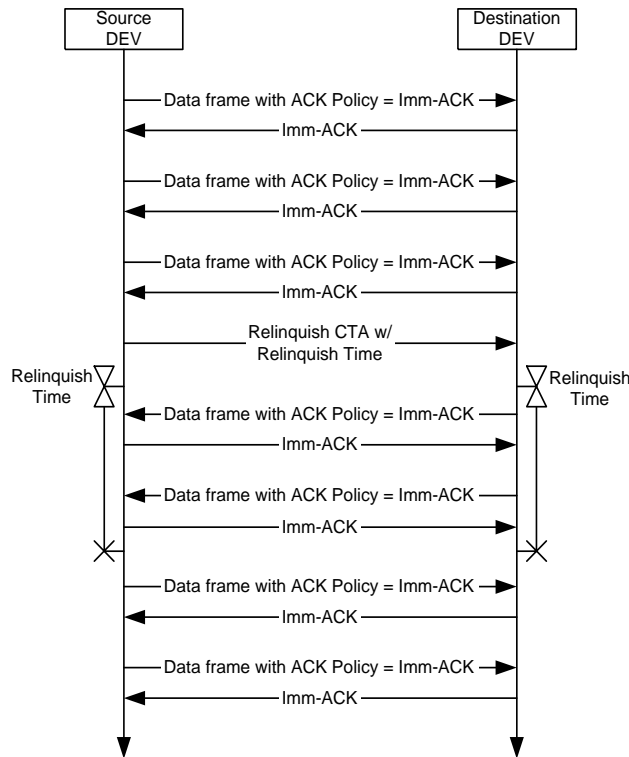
Source DEV

Destination DEV

Data frame with ACK Policy = Imm-ACK

Imm-ACK

Data frame with ACK Policy = Imm-ACK

Imm-ACK

Data frame with ACK Policy = Imm-ACK

Imm-ACK

Relinquish CTA w/ Relinquish Time

Relinquish Time

Relinquish Time

Data frame with ACK Policy = Imm-ACK

Imm-ACK

Data frame with ACK Policy = Imm-ACK

Imm-ACK

Data frame with ACK Policy = Imm-ACK

Imm-ACK

Data frame with ACK Policy = Imm-ACK

Imm-ACK